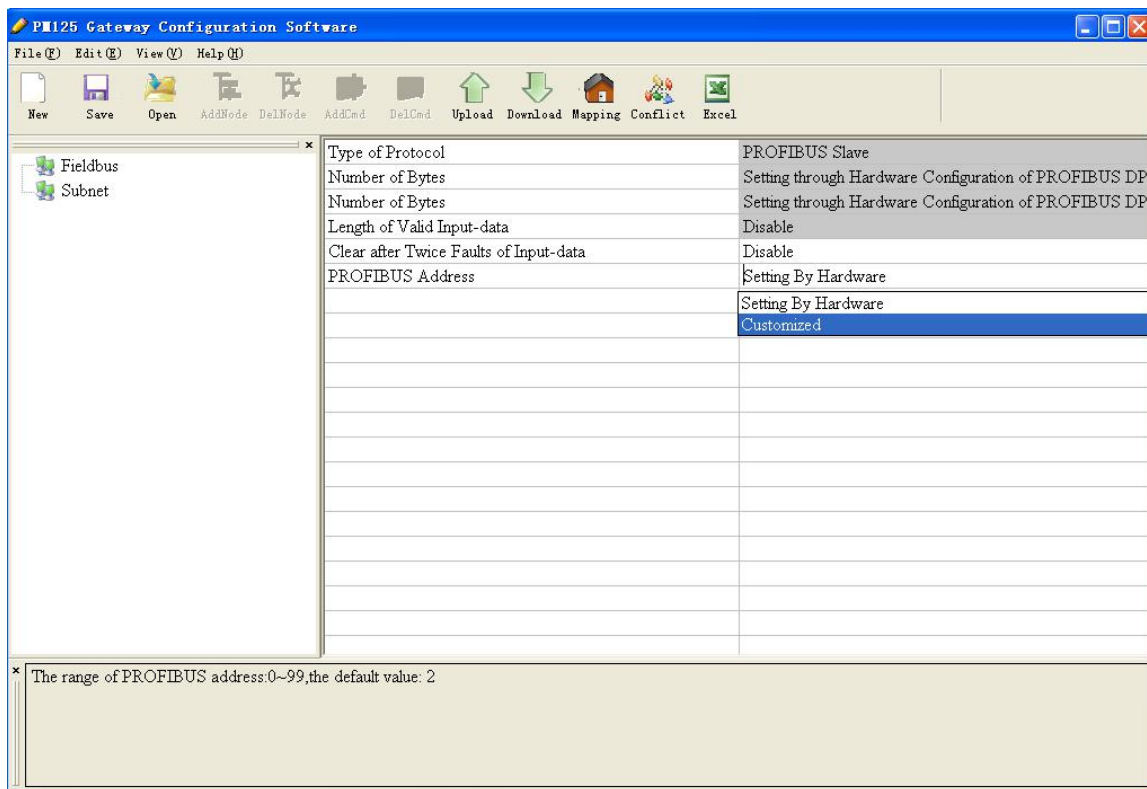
PM125 Gateway Configuration Software

File(F) Edit(E) View(V) Help(H)

New Save Open AddNode DelNode AddCmd DelCmd Upload Download Mapping Conflict Excel

Fieldbus
Subnet

| Type of Protocol | PROFIBUS Slave |
|---|---|
| Number of Bytes | Setting through Hardware Configuration of PROFIBUS DP |
| Number of Bytes | Setting through Hardware Configuration of PROFIBUS DP |
| Length of Valid Input-data | Disable |
| Clear after Twice Faults of Input-data | Disable |
| PROFIBUS Address | Setting By Hardware |
| | Setting By Hardware |
| | Customized |

The range of PROFIBUS address:0~99,the default value: 2